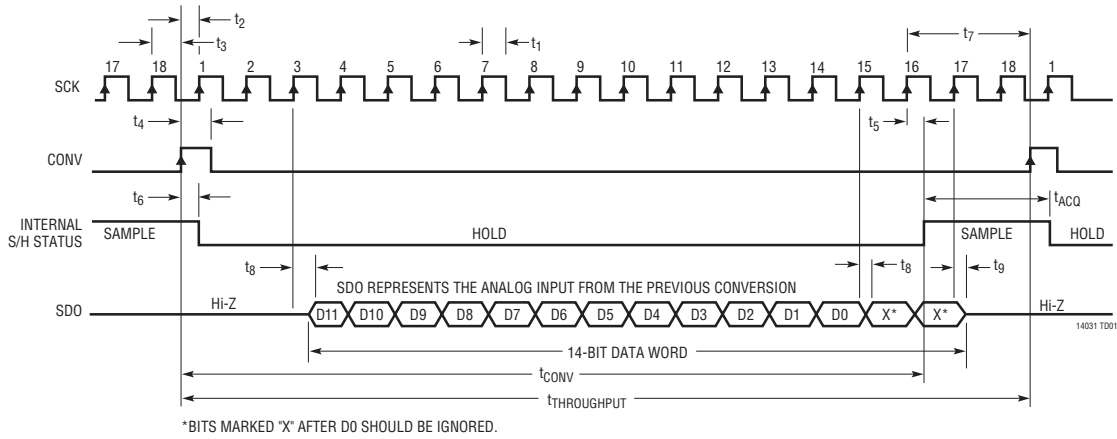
$t_2$

$t_3$

$t_1$

$t_7$

17 18 1 2 3 4 5 6 7 8 9 10 11 12 13 14 15 16 17 18 1

SCK

$t_4$

$t_5$

CONV

$t_6$

$t_{ACQ}$

INTERNAL S/H STATUS

SAMPLE

HOLD

SAMPLE

HOLD

$t_8$

SDO REPRESENTS THE ANALOG INPUT FROM THE PREVIOUS CONVERSION

$t_8$

$t_9$

SDO

Hi-Z

D11 D10 D9 D8 D7 D6 D5 D4 D3 D2 D1 D0 X* X*

Hi-Z

14031 TD01

14-BIT DATA WORD

$t_{CONV}$

$t_{THROUGHPUT}$

*BITS MARKED "X" AFTER D0 SHOULD BE IGNORED.